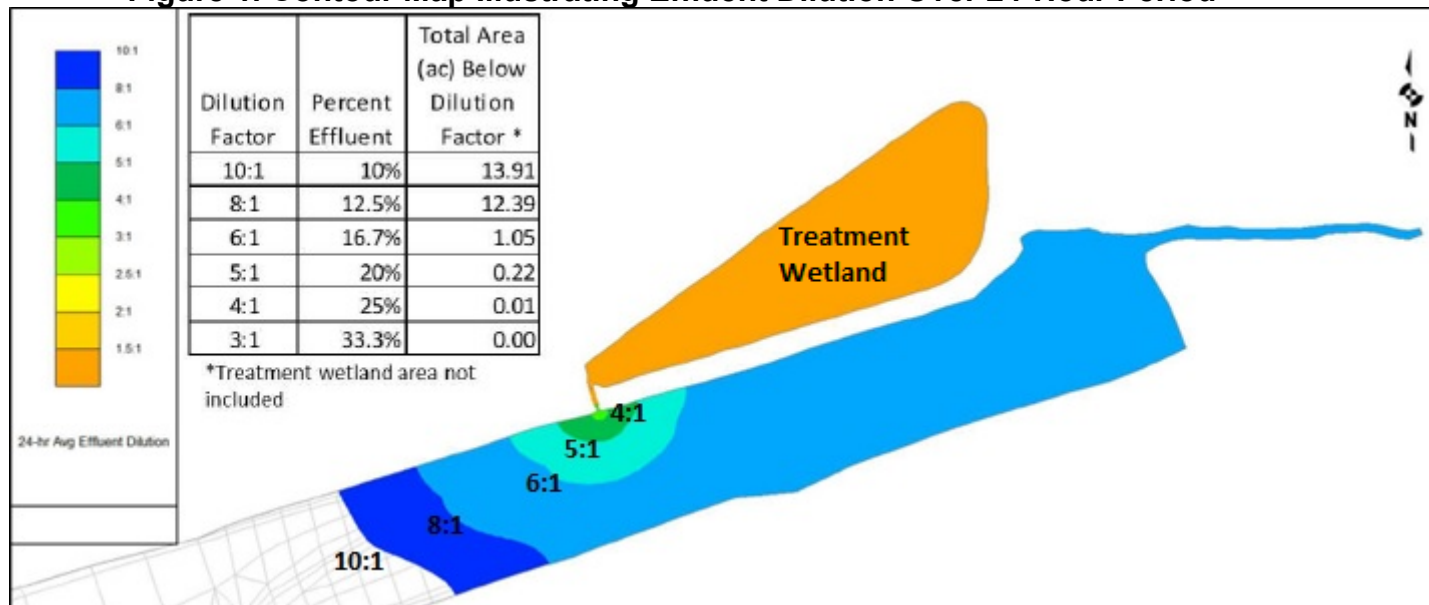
Figure 4: Contour Map Illustrating Effluent Dilution Over 24-Hour Period

10:1
8:1
6:1
5:1
4:1
3:1
2.5:1
2:1
1.5:1

24-hr Avg Effluent Dilution

| Dilution Factor | Percent Effluent | Total Area (ac) Below Dilution Factor * |
|---|---|---|
| 10:1 | 10% | 13.91 |
| 8:1 | 12.5% | 12.39 |
| 6:1 | 16.7% | 1.05 |
| 5:1 | 20% | 0.22 |
| 4:1 | 25% | 0.01 |
| 3:1 | 33.3% | 0.00 |

*Treatment wetland area not included

N

Treatment Wetland

4:1
5:1
6:1
8:1
10:1